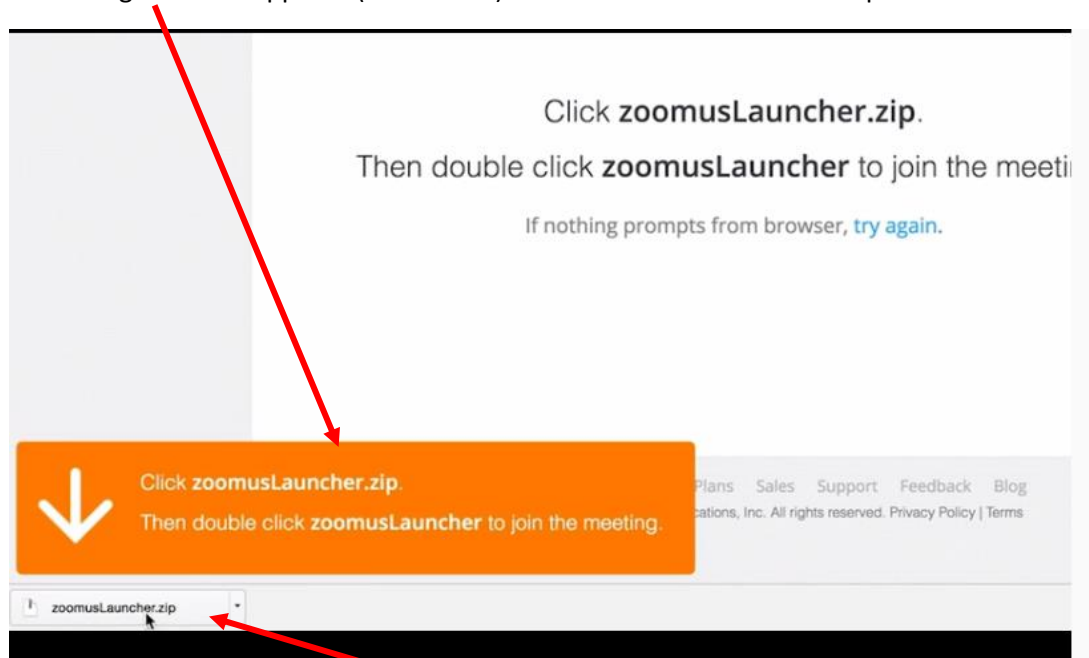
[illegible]

Click **zoomusLauncher.zip**.

Then double click **zoomusLauncher** to join the meeti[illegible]

If nothing prompts from browser, try again.

Click **zoomusLauncher.zip**.

Then double click **zoomusLauncher** to join the meeting.

Plans Sales Support Feedback Blog

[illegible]cations, Inc. All rights reserved. Privacy Policy | Terms

zoomusLauncher.zip